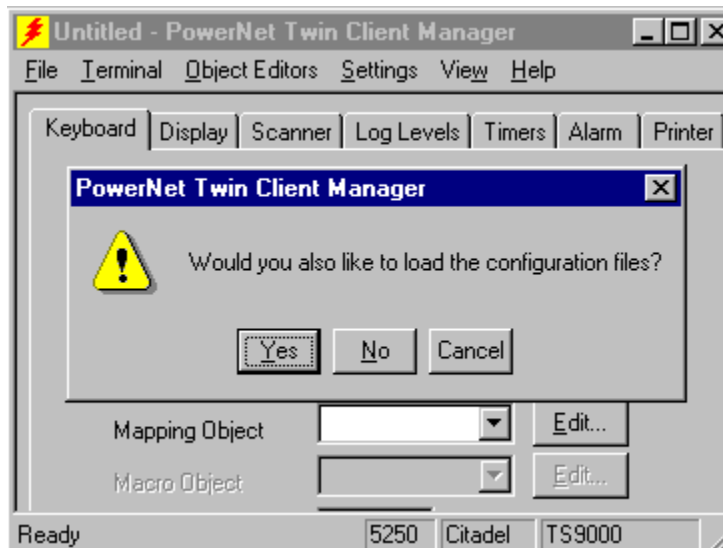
Untitled - PowerNet Twin Client Manager

File Terminal Object Editors Settings View Help

Keyboard | Display | Scanner | Log Levels | Timers | Alarm | Printer

PowerNet Twin Client Manager

Would you also like to load the configuration files?

Yes No Cancel

Mapping Object Edit...

Macro Object Edit...

Ready 5250 Citadel TS9000